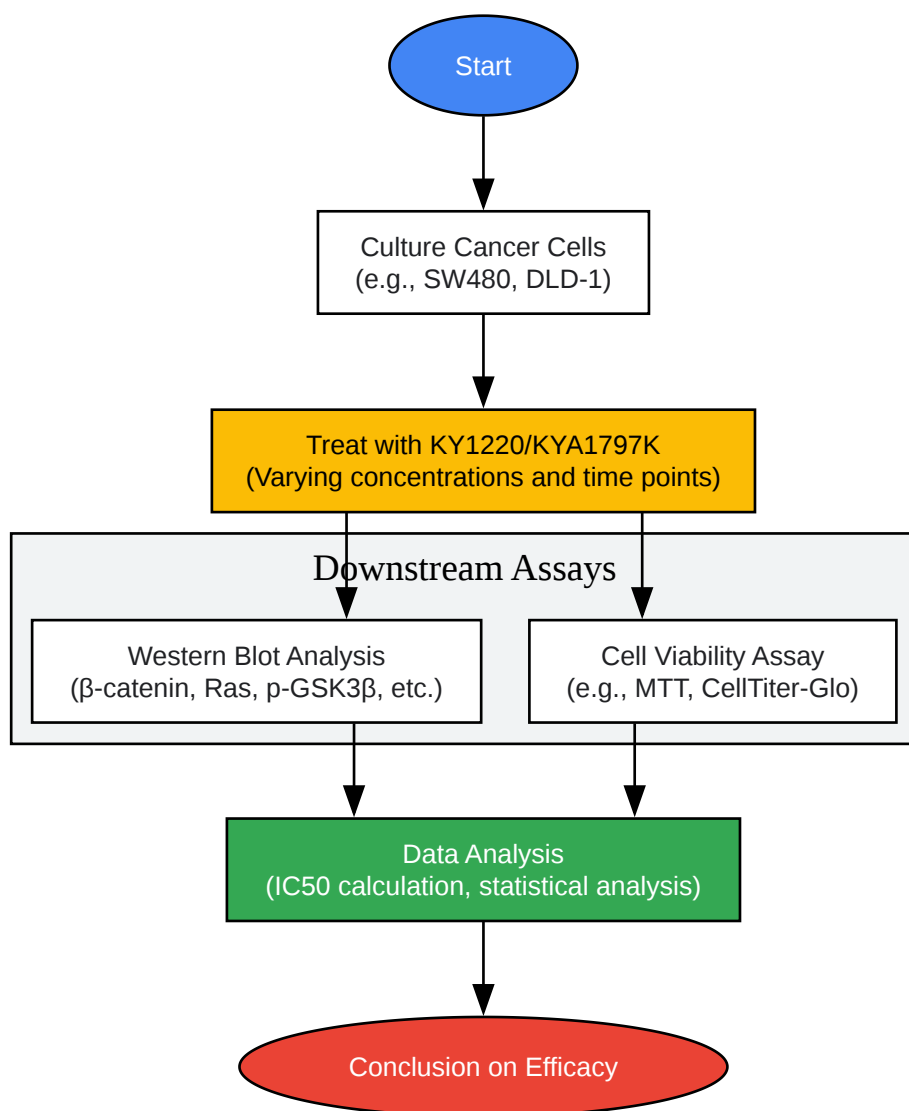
Start

Culture Cancer Cells
(e.g., SW480, DLD-1)

Treat with KY1220/KYA1797K
(Varying concentrations and time points)

Downstream Assays

Western Blot Analysis
(β-catenin, Ras, p-GSK3β, etc.)

Cell Viability Assay
(e.g., MTT, CellTiter-Glo)

Data Analysis
(IC50 calculation, statistical analysis)

Conclusion on Efficacy